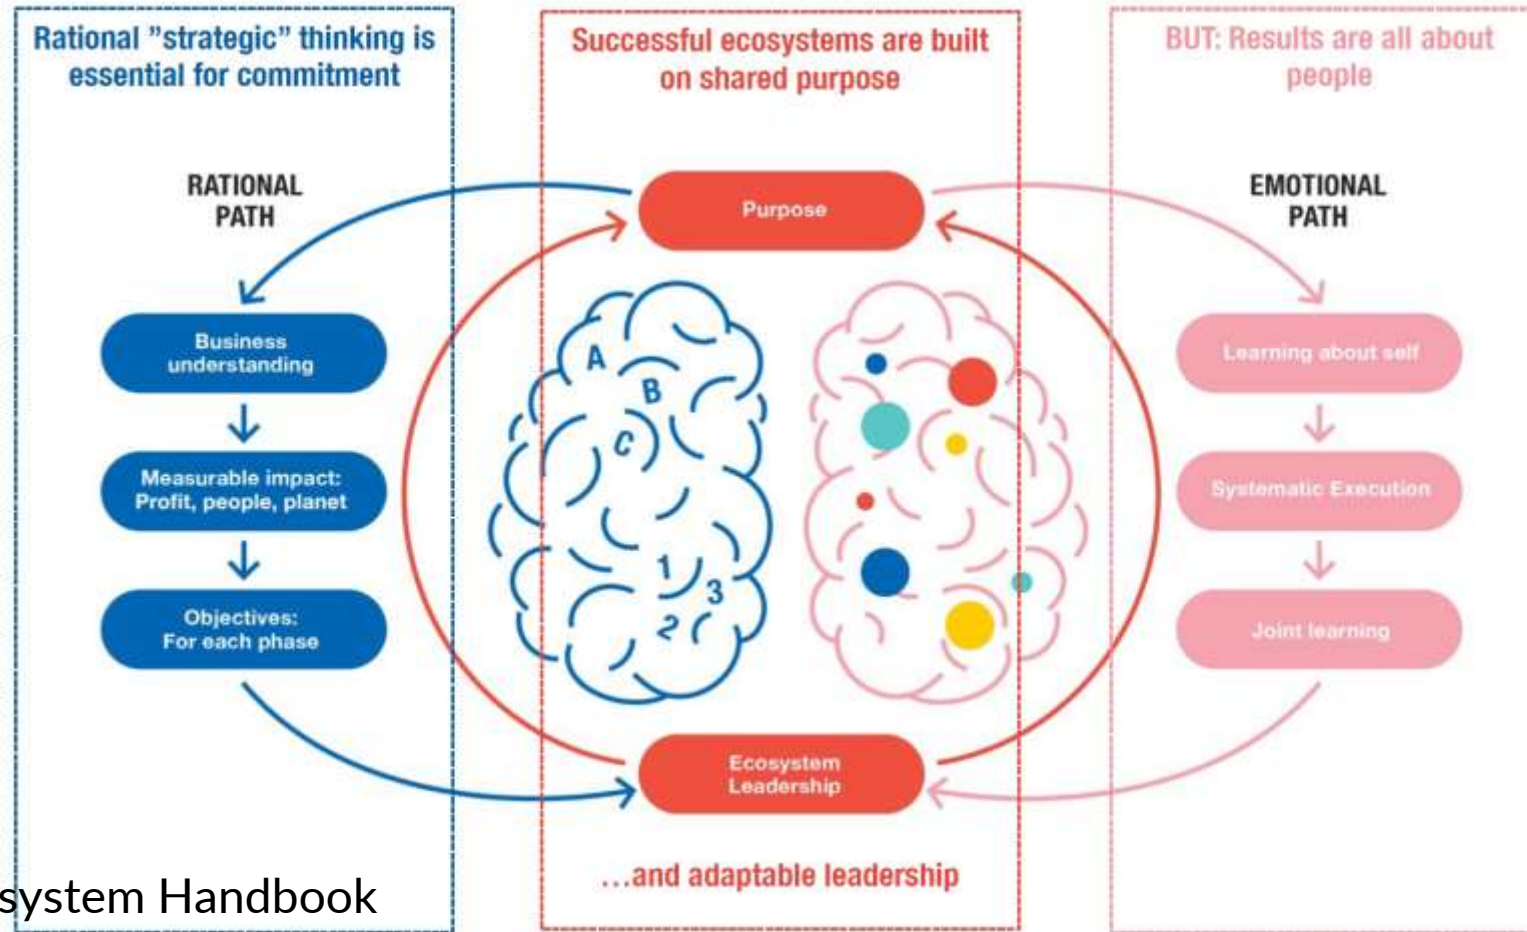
Rational "strategic" thinking is essential for commitment

RATIONAL PATH

Business understanding

Measurable impact: Profit, people, planet

Objectives: For each phase

Successful ecosystems are built on shared purpose

Purpose

A
B
C
1
2
3

Ecosystem Leadership

...and adaptable leadership

BUT: Results are all about people

EMOTIONAL PATH

Learning about self

Systematic Execution

Joint learning

system Handbook